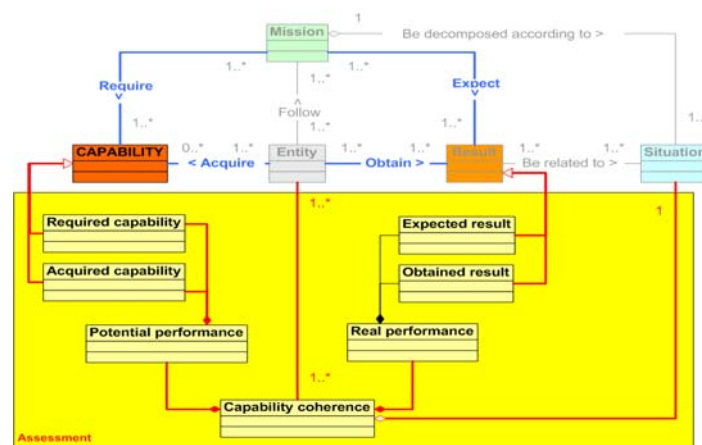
Mission
1
Be decomposed according to >
Require
1..*
1..*
1..*
Expect
1..*
Follow
1..*
1..*
1..*
1..
CAPABILITY
0..*
1..*
< Acquire
Entity
Obtain >
1..*
Result
1..*
Be related to >
1..*
Situation
1..*
1
Required capability
Expected result
Acquired capability
Obtained result
Potential performance
Real performance
1..*
Capability coherence
Assessment